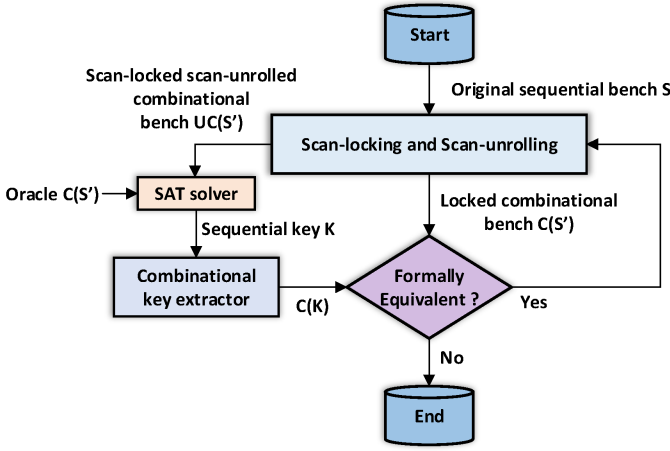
Start

Scan-locked scan-unrolled combinational bench UC(S')

Original sequential bench S

Scan-locking and Scan-unrolling

Oracle C(S')

SAT solver

Sequential key K

Locked combinational bench C(S')

Combinational key extractor

C(K)

Formally Equivalent ?

Yes

No

End